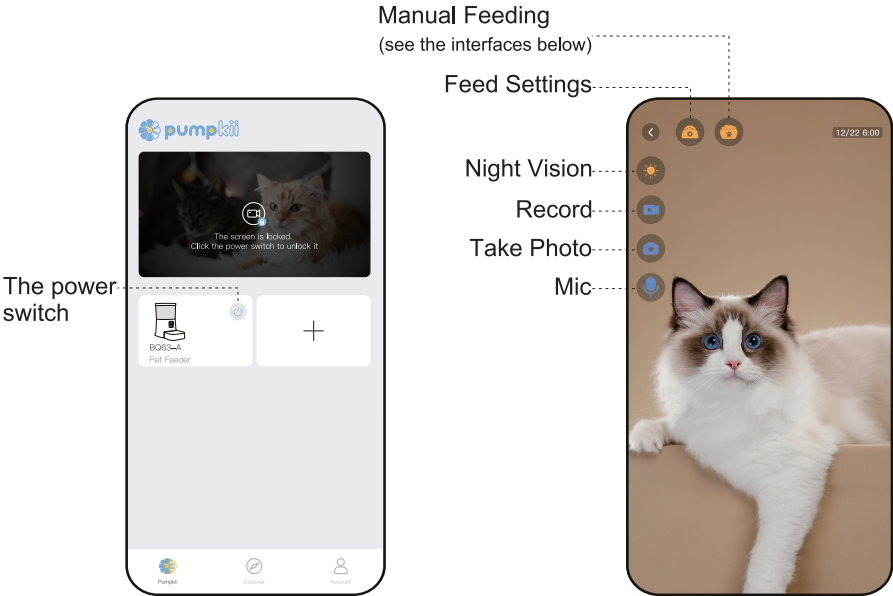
Manual Feeding
(see the interfaces below)

Feed Settings

pumpkii

The screen is locked.
Click the power switch to unlock it

The power switch

BQ63-A
Pet Feeder

+

Pumpkii Discover Account

12/22 6:00

Night Vision

Record

Take Photo

Mic